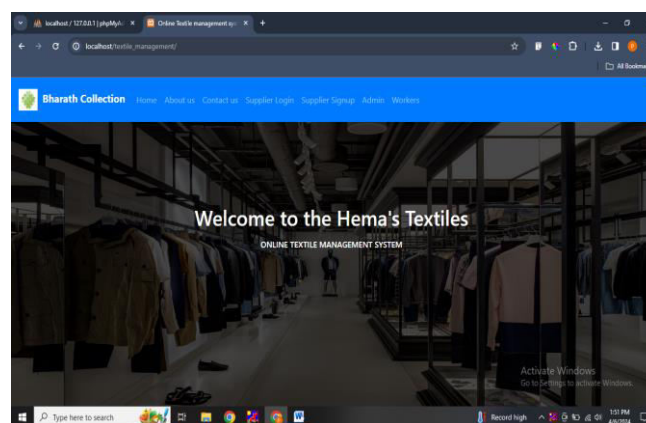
localhost / 127.0.0.1 | phpMyA ×
Online Textile management sys ×
+

localhost/textile_management/

All Bookma

Bharath Collection Home About us Contact us Supplier Login Supplier Signup Admin Workers

Welcome to the Hema's Textiles

ONLINE TEXTILE MANAGEMENT SYSTEM

Activate Windows
Go to Settings to activate Windows.

Type here to search

Record high

1:51 PM
4/9/2024